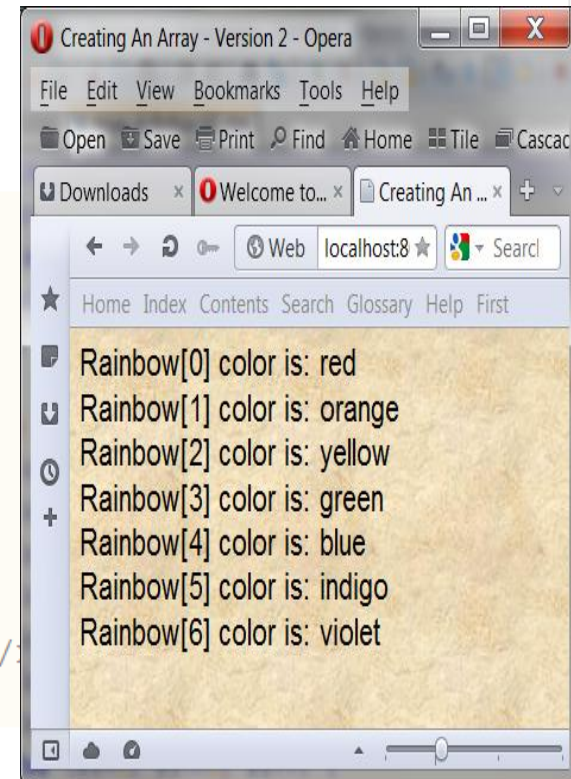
Creating An Array - Version 2 - Opera

File Edit View Bookmarks Tools Help

Open Save Print Find Home Tile Cascac

Downloads × Welcome to... × Creating An ... ×

Web localhost:8 Searcl

Home Index Contents Search Glossary Help First

Rainbow[0] color is: red
Rainbow[1] color is: orange
Rainbow[2] color is: yellow
Rainbow[3] color is: green
Rainbow[4] color is: blue
Rainbow[5] color is: indigo
Rainbow[6] color is: violet